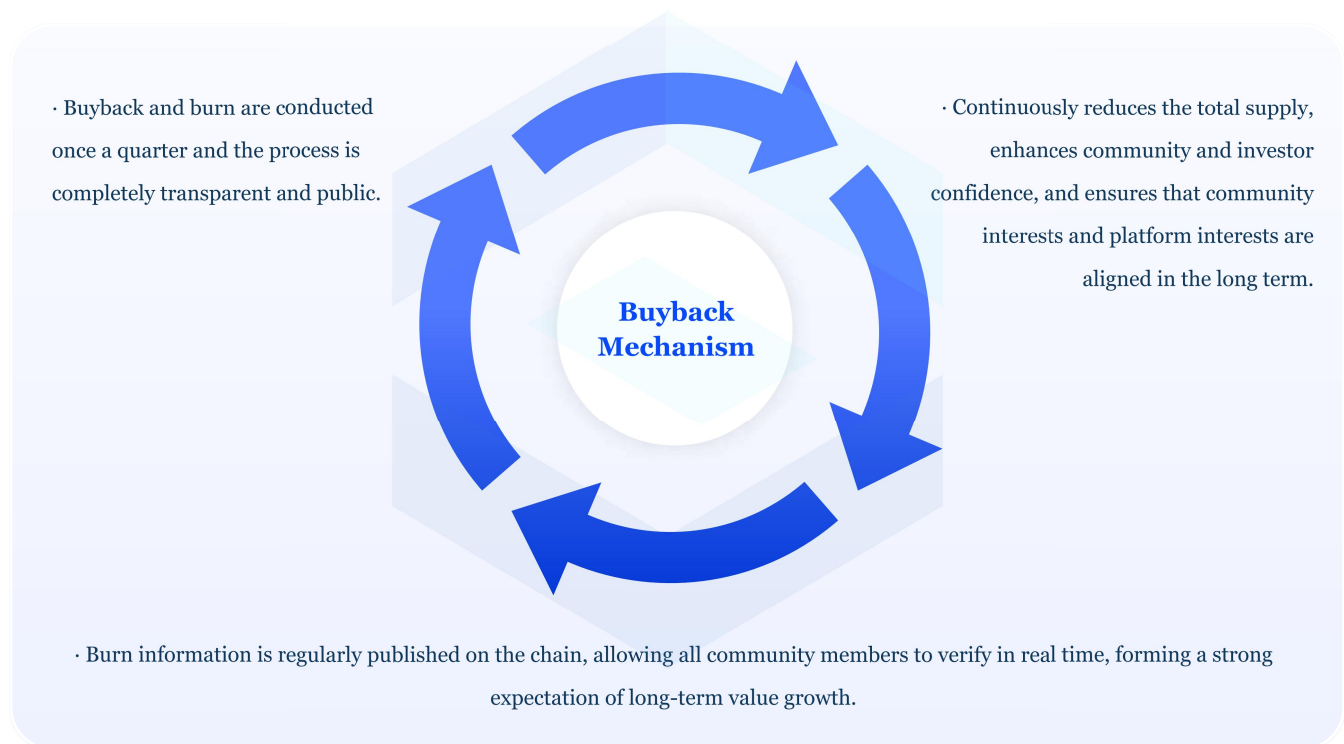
· Buyback and burn are conducted once a quarter and the process is completely transparent and public.

· Continuously reduces the total supply, enhances community and investor confidence, and ensures that community interests and platform interests are aligned in the long term.

Buyback Mechanism

· Burn information is regularly published on the chain, allowing all community members to verify in real time, forming a strong expectation of long-term value growth.